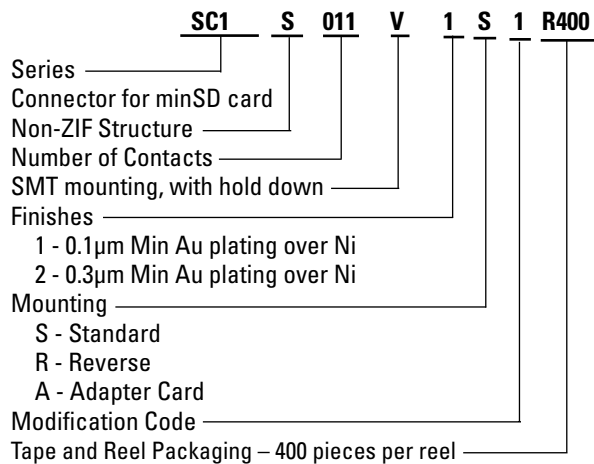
SC1 S 011 V 1 S 1 R400

Series
Connector for minSD card
Non-ZIF Structure
Number of Contacts
SMT mounting, with hold down
Finishes
1 - 0.1µm Min Au plating over Ni
2 - 0.3µm Min Au plating over Ni
Mounting
S - Standard
R - Reverse
A - Adapter Card
Modification Code
Tape and Reel Packaging – 400 pieces per reel